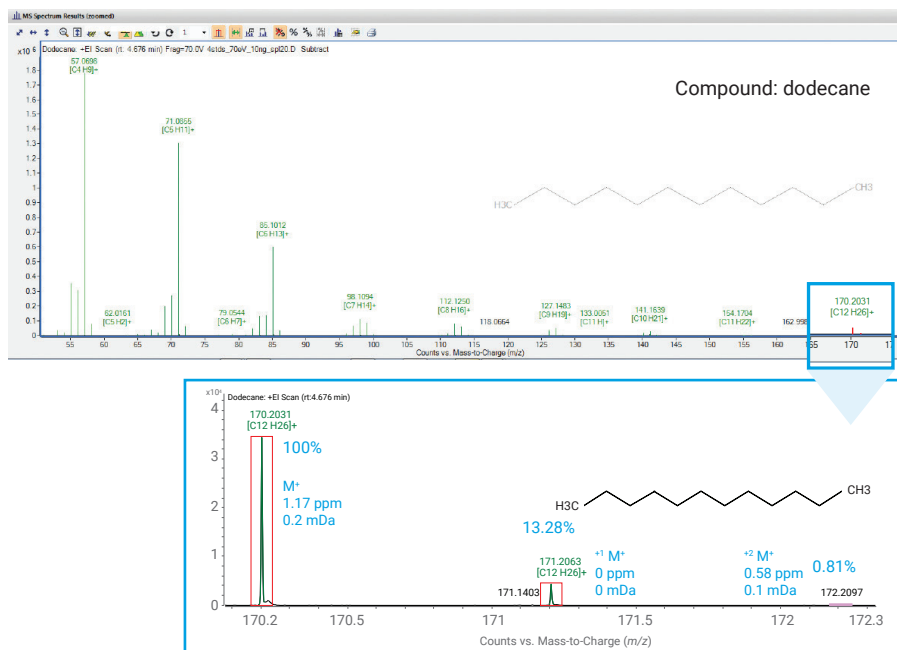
MS Spectrum Results (zoomed)

x10⁶ Dodecane: +EI Scan (rt: 4.676 min) Frag=70.0V 4stds_70eV_10ng_spl20.D Subtract

1.8
1.7
1.6
1.5
1.4
1.3
1.2
1.1
1
0.9
0.8
0.7
0.6
0.5
0.4
0.3
0.2
0.1
0

57.0696
[C4 H9]+

71.0855
[C5 H11]+

85.1012
[C6 H13]+

62.0161
[C5 H2]+

79.0544
[C6 H7]+

98.1094
[C7 H14]+

112.1250
[C8 H16]+

118.0664

127.1483
[C9 H19]+

133.0051
[C11 H]+

141.1639
[C10 H21]+

154.1704
[C11 H22]+

162.998

170.2031
[C12 H26]+

Compound: dodecane

H3C

CH3

55 60 65 70 75 80 85 90 95 100 105 110 115 120 125 130 135 140 145 150 155 160 165 170 17

Counts vs. Mass-to-Charge (m/z)

x10⁶ Dodecane: +EI Scan (rt:4.676 min)

4
3
2
1
0

170.2031
[C12 H26]+

100%

M⁺
1.17 ppm
0.2 mDa

H3C

CH3

13.28%

171.2063
[C12 H26]+

⁺¹ M⁺
0 ppm
0 mDa

171.1403

⁺² M⁺
0.58 ppm
0.1 mDa

0.81%

172.2097

170.2 170.5 171 171.5 172 172.3

Counts vs. Mass-to-Charge (m/z)